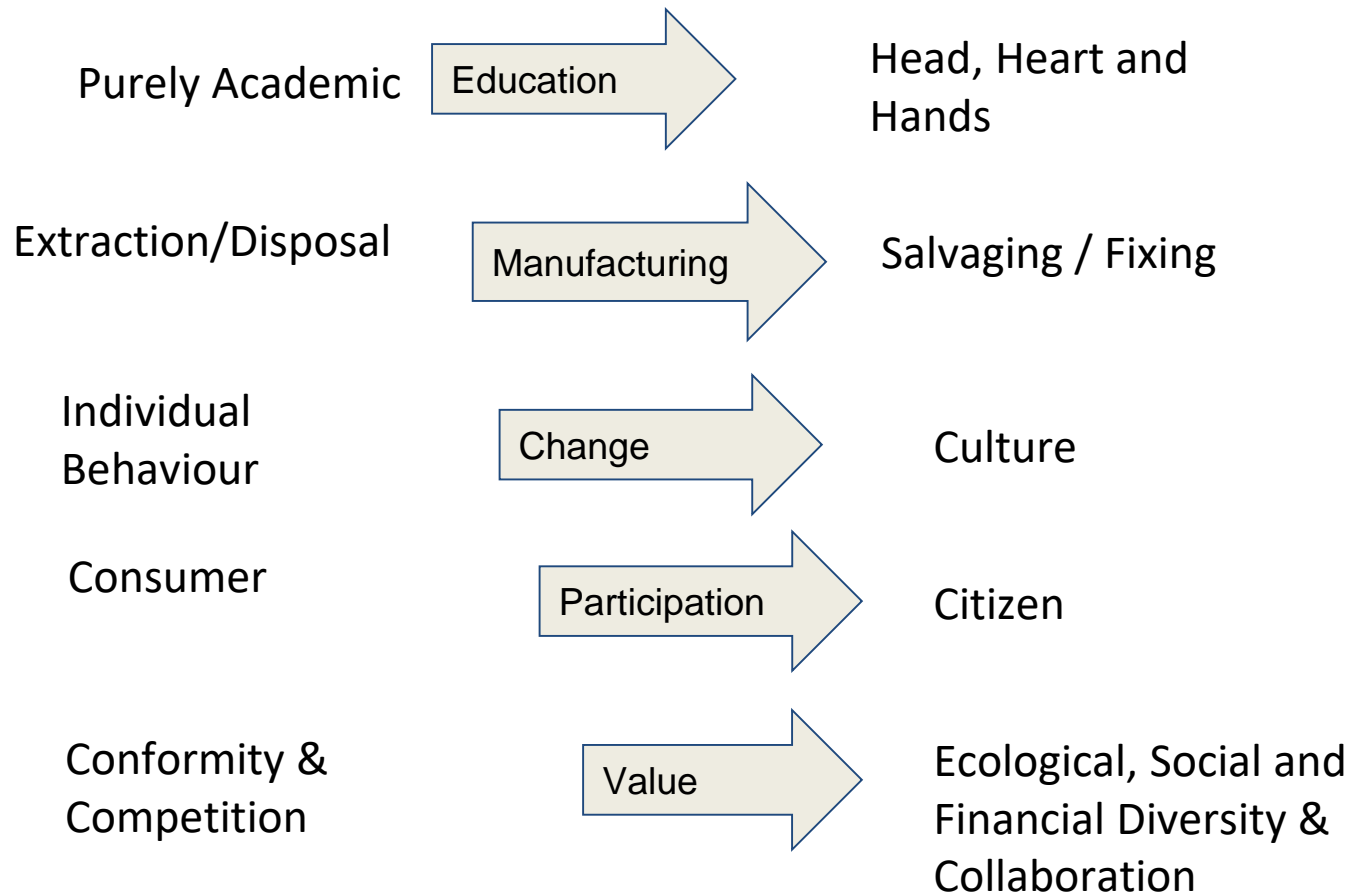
Purely Academic

Education

Head, Heart and Hands

Extraction/Disposal

Manufacturing

Salvaging / Fixing

Individual Behaviour

Change

Culture

Consumer

Participation

Citizen

Conformity & Competition

Value

Ecological, Social and Financial Diversity & Collaboration